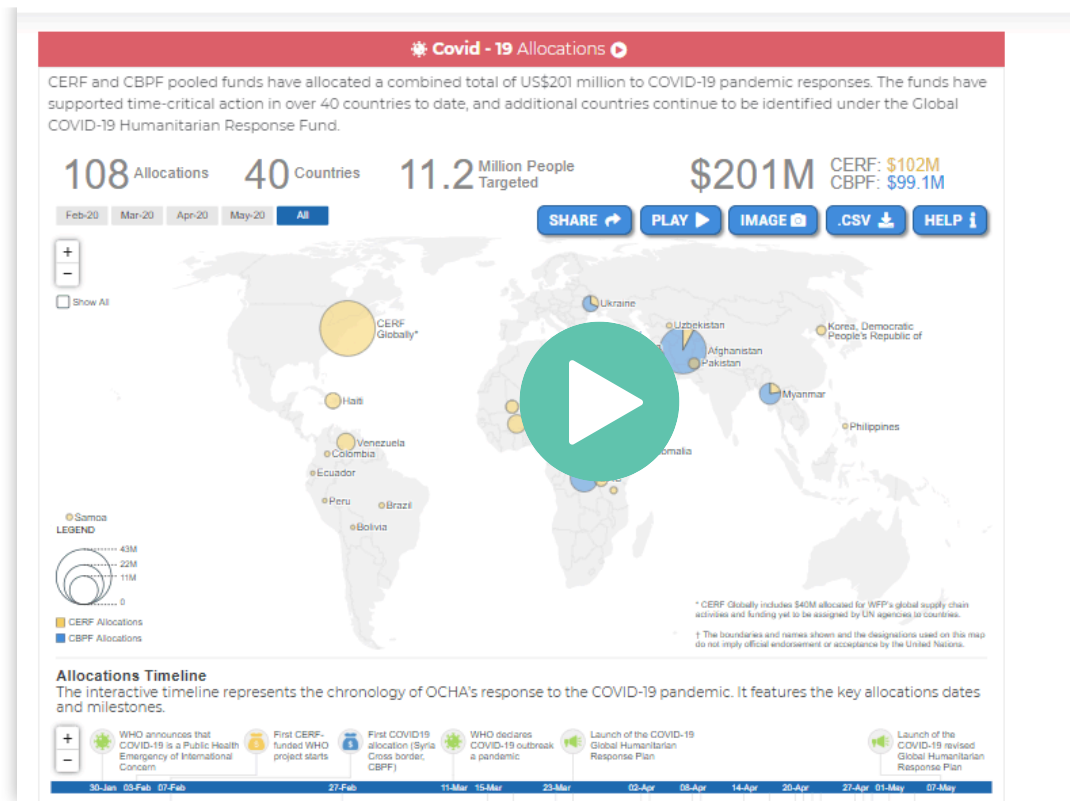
Covid - 19 Allocations

CERF and CBPF pooled funds have allocated a combined total of US$201 million to COVID-19 pandemic responses. The funds have supported time-critical action in over 40 countries to date, and additional countries continue to be identified under the Global COVID-19 Humanitarian Response Fund.

108 Allocations 40 Countries 11.2 Million People Targeted $201M CERF: $102M CBPF: $99.1M

Feb-20 Mar-20 Apr-20 May-20 All

SHARE PLAY IMAGE .CSV HELP

+
−
Show All

CERF Globally*
Ukraine
Uzbekistan
Korea, Democratic People's Republic of
Afghanistan
Pakistan
Haiti
Myanmar
Venezuela
Colombia
Philippines
Ecuador
Somalia
Peru
Brazil
Bolivia
Samoa

LEGEND
43M
22M
11M
0
CERF Allocations
CBPF Allocations

* CERF Globally includes $40M allocated for WFP's global supply chain activities and funding yet to be assigned by UN agencies to countries.
† The boundaries and names shown and the designations used on this map do not imply official endorsement or acceptance by the United Nations.

Allocations Timeline
The interactive timeline represents the chronology of OCHA's response to the COVID-19 pandemic. It features the key allocations dates and milestones.

+
−
WHO announces that COVID-19 is a Public Health Emergency of International Concern
First CERF-funded WHO project starts
First COVID19 allocation (Syria Cross border, CBPF)
WHO declares COVID-19 outbreak a pandemic
Launch of the COVID-19 Global Humanitarian Response Plan
Launch of the COVID-19 revised Global Humanitarian Response Plan

30-Jan 03-Feb 07-Feb 27-Feb 11-Mar 15-Mar 23-Mar 02-Apr 08-Apr 14-Apr 20-Apr 27-Apr 01-May 07-May